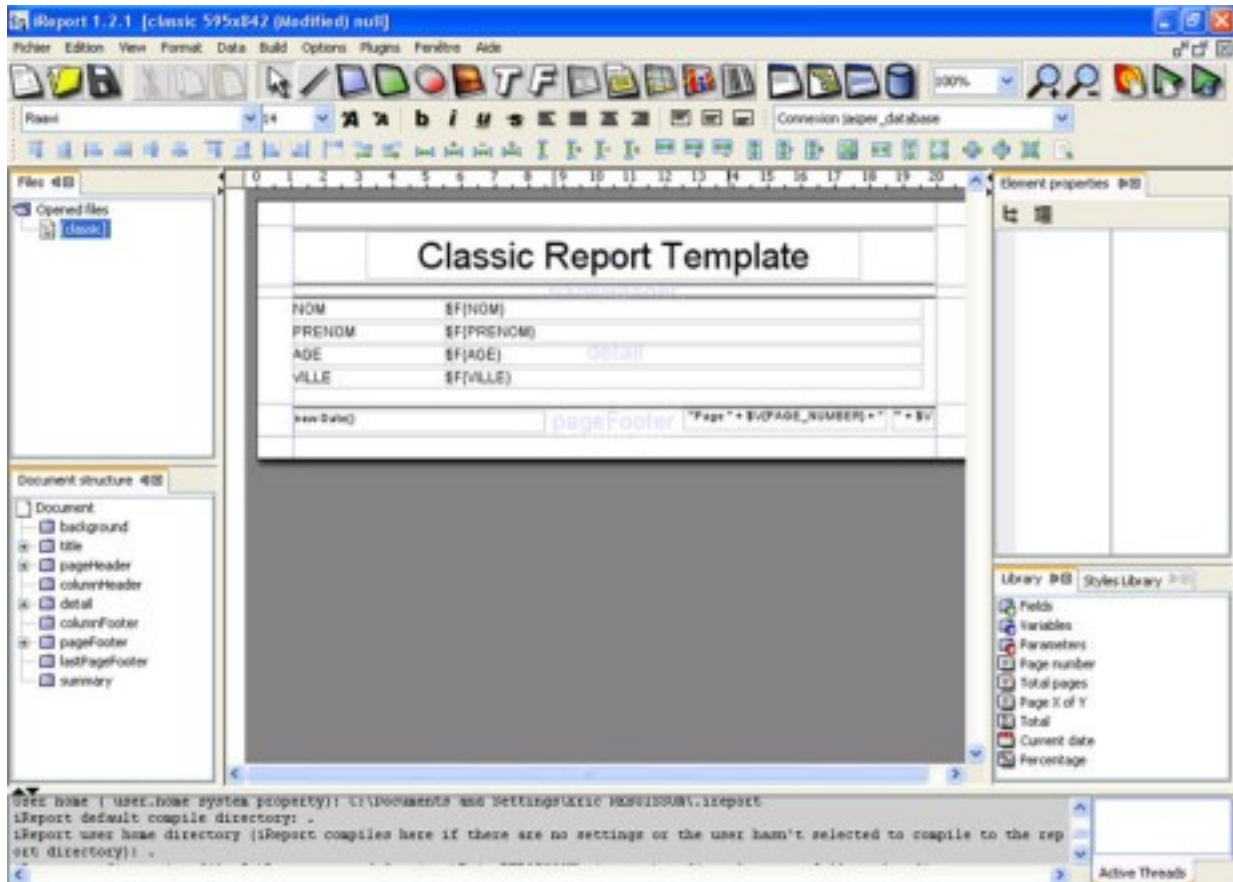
iReport 1.2.1 [classic 595x842 (Modified) null]

Fichier Edition View Format Data Build Options Plugins Fenêtre Aide

100%

Raavi 14

Connexion jasper_database

Files

Opened files
[classic]

Classic Report Template

NOM $F{NOM}
PRENOM $F{PRENOM}
AGE $F{AGE}
VILLE $F{VILLE}

detail

new Date()

pageFooter

"Page " + $V{PAGE_NUMBER} + " " + $V

Element properties

Document structure

Document
background
title
pageHeader
columnHeader
detail
columnFooter
pageFooter
lastPageFooter
summary

Library Styles Library

Fields
Variables
Parameters
Page number
Total pages
Page X of Y
Total
Current date
Percentage

User home ( user.home system property): C:\Documents and Settings\Eric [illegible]\.ireport
iReport default compile directory: .
iReport user home directory (iReport compiles here if there are no settings or the user hasn't selected to compile to the report directory): .

Active Threads